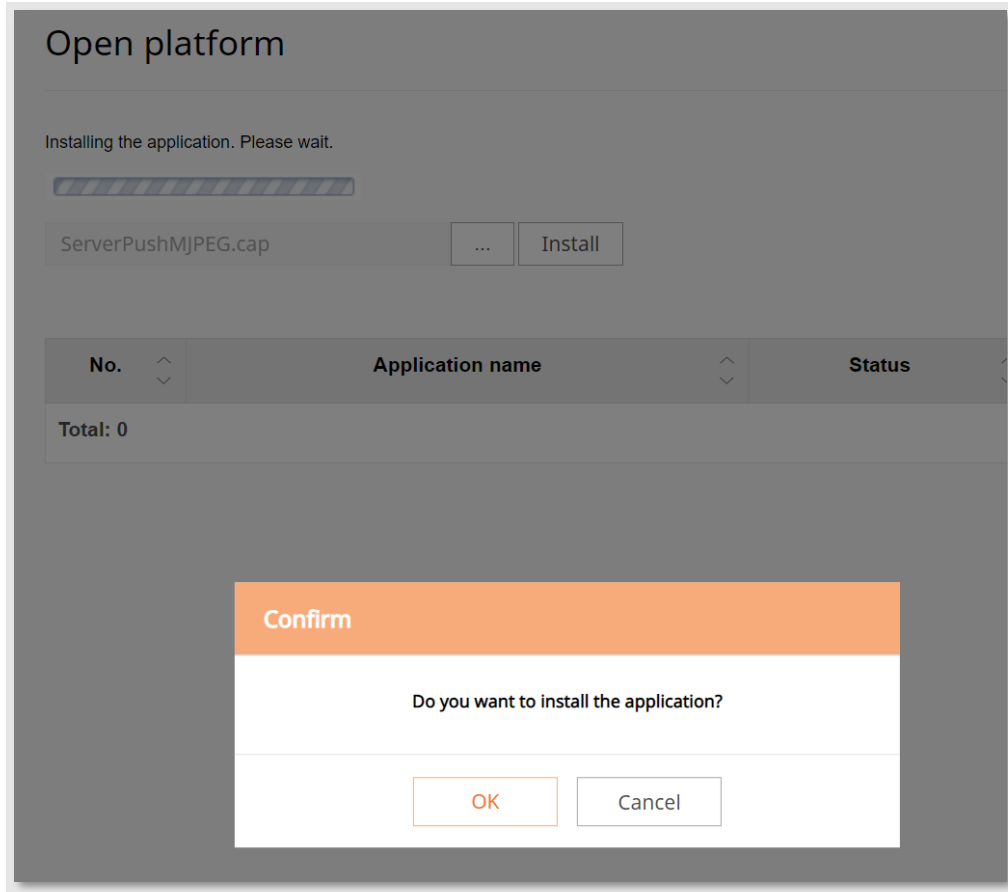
Open platform

Installing the application. Please wait.

ServerPushMJPEG.cap

...

Install

| No. | Application name | Status |
|---|---|---|
| Total: 0 | | |

Confirm

Do you want to install the application?

OK

Cancel